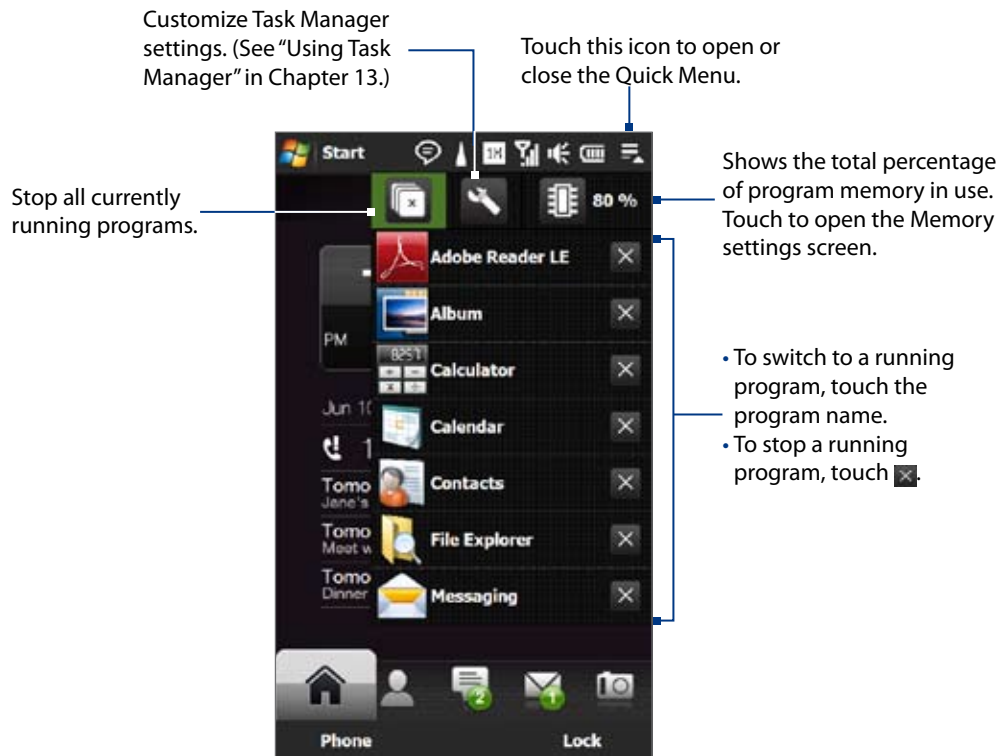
Customize Task Manager settings. (See "Using Task Manager" in Chapter 13.)

Touch this icon to open or close the Quick Menu.

Start

Stop all currently running programs.

80 %

Shows the total percentage of program memory in use. Touch to open the Memory settings screen.

Adobe Reader LE

Album

PM

8251

Calculator

Jun 1

Calendar

Contacts

Tomo
Jane's

Tomo
Meet w

File Explorer

Tomo
Dinner

Messaging

• To switch to a running program, touch the program name.
• To stop a running program, touch ✕.

2

1

Phone

Lock